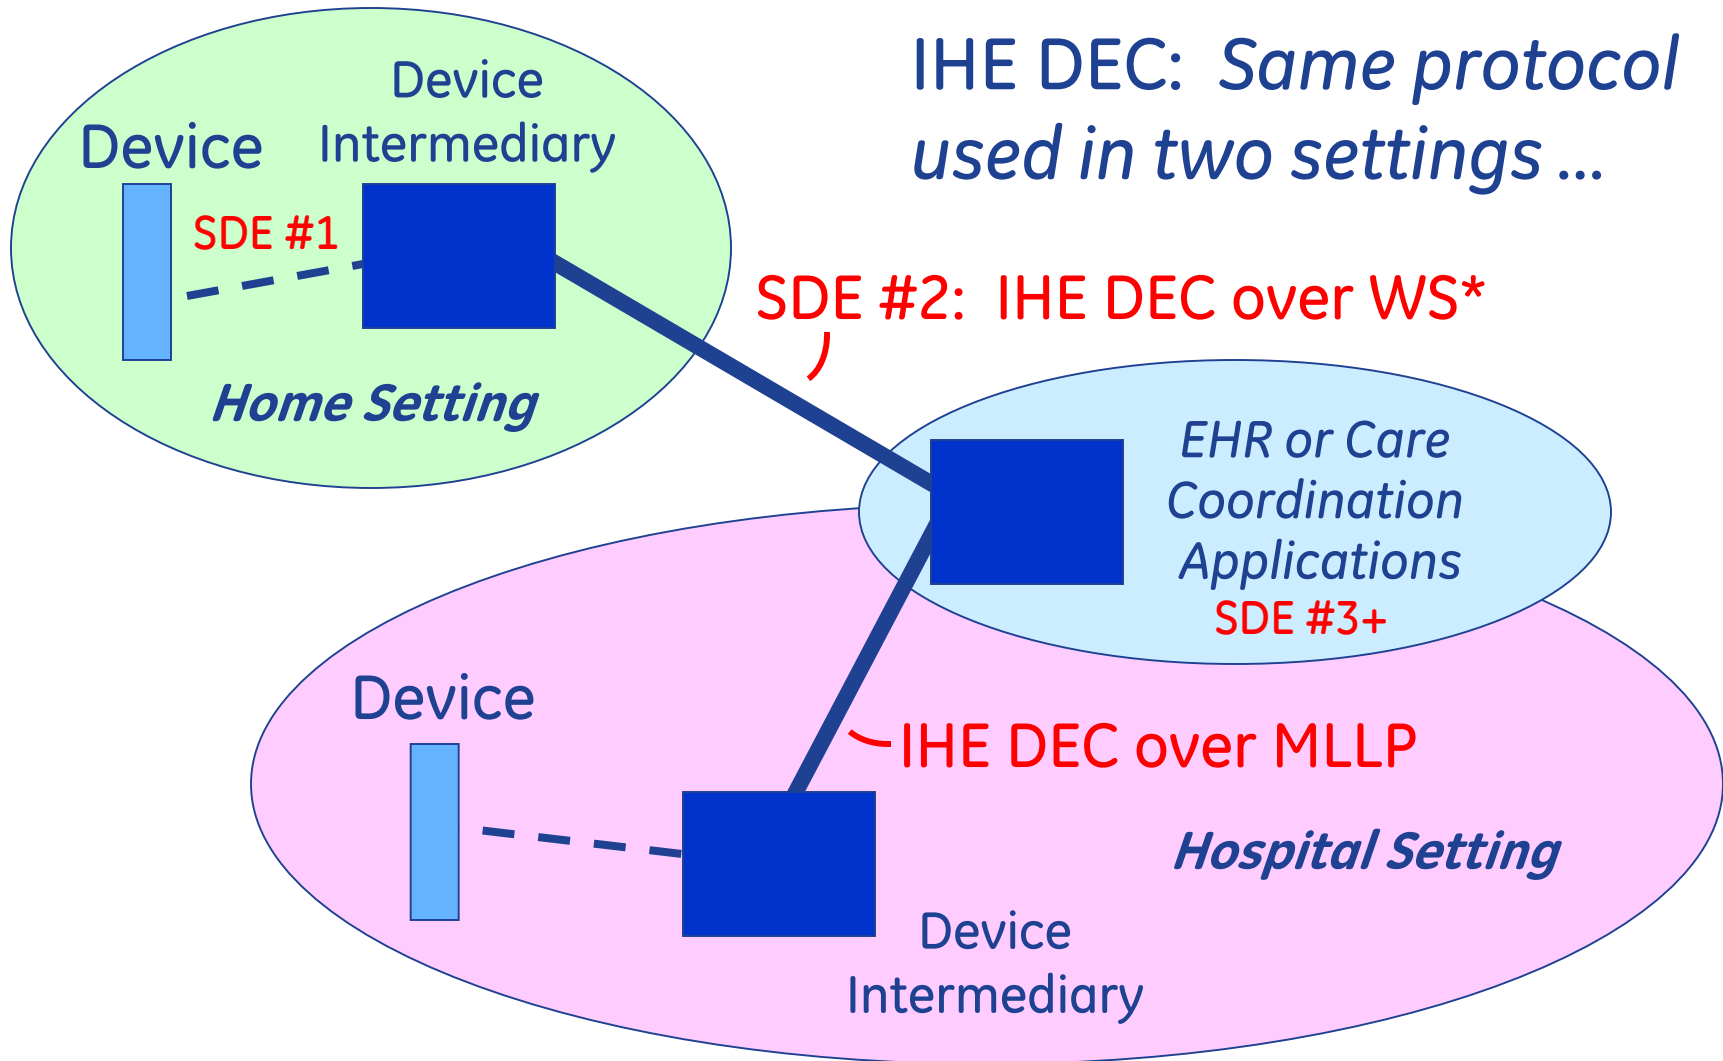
IHE DEC: *Same protocol used in two settings …*

Device

Device Intermediary

SDE #1

Home Setting

SDE #2: IHE DEC over WS*

EHR or Care Coordination Applications

SDE #3+

Device

IHE DEC over MLLP

Hospital Setting

Device Intermediary